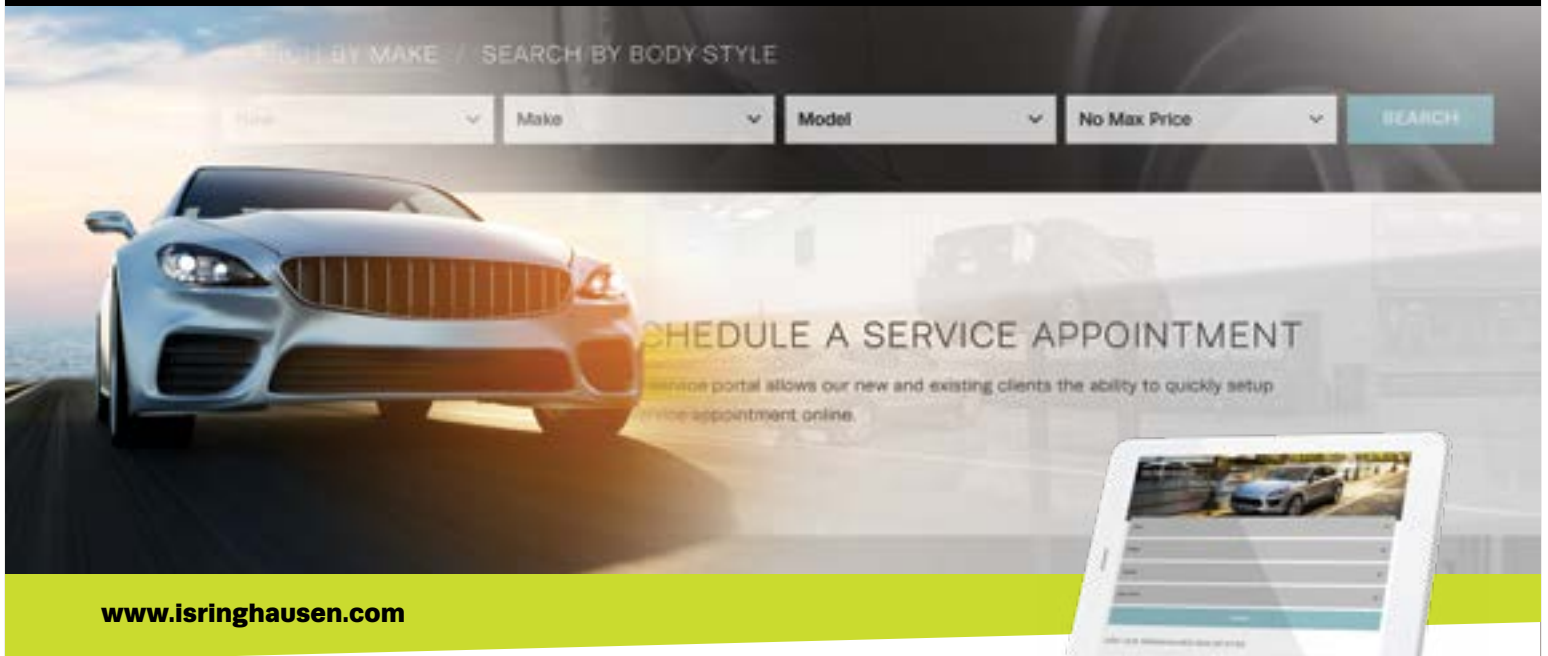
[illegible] BY MAKE // SEARCH BY BODY STYLE

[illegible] | Make | Model | No Max Price | SEARCH

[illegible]HEDULE A SERVICE APPOINTMENT

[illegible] service portal allows our new and existing clients the ability to quickly setup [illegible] service appointment online.

www.isringhausen.com